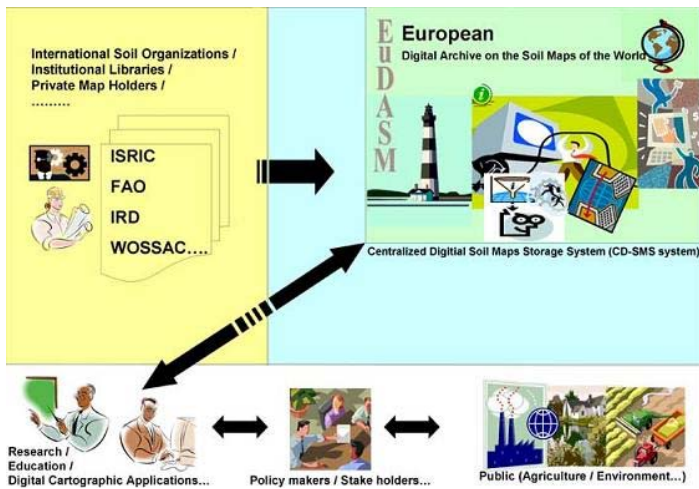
International Soil Organizations / Institutional Libraries / Private Map Holders / ..........

ISRIC
FAO
IRD
WOSSAC....

EuDASM

European
Digital Archive on the Soil Maps of the World

Centralized Digitial Soil Maps Storage System (CD-SMS system)

Research / Education / Digital Cartographic Applications...

Policy makers / Stake holders...

Public (Agriculture / Environment...)